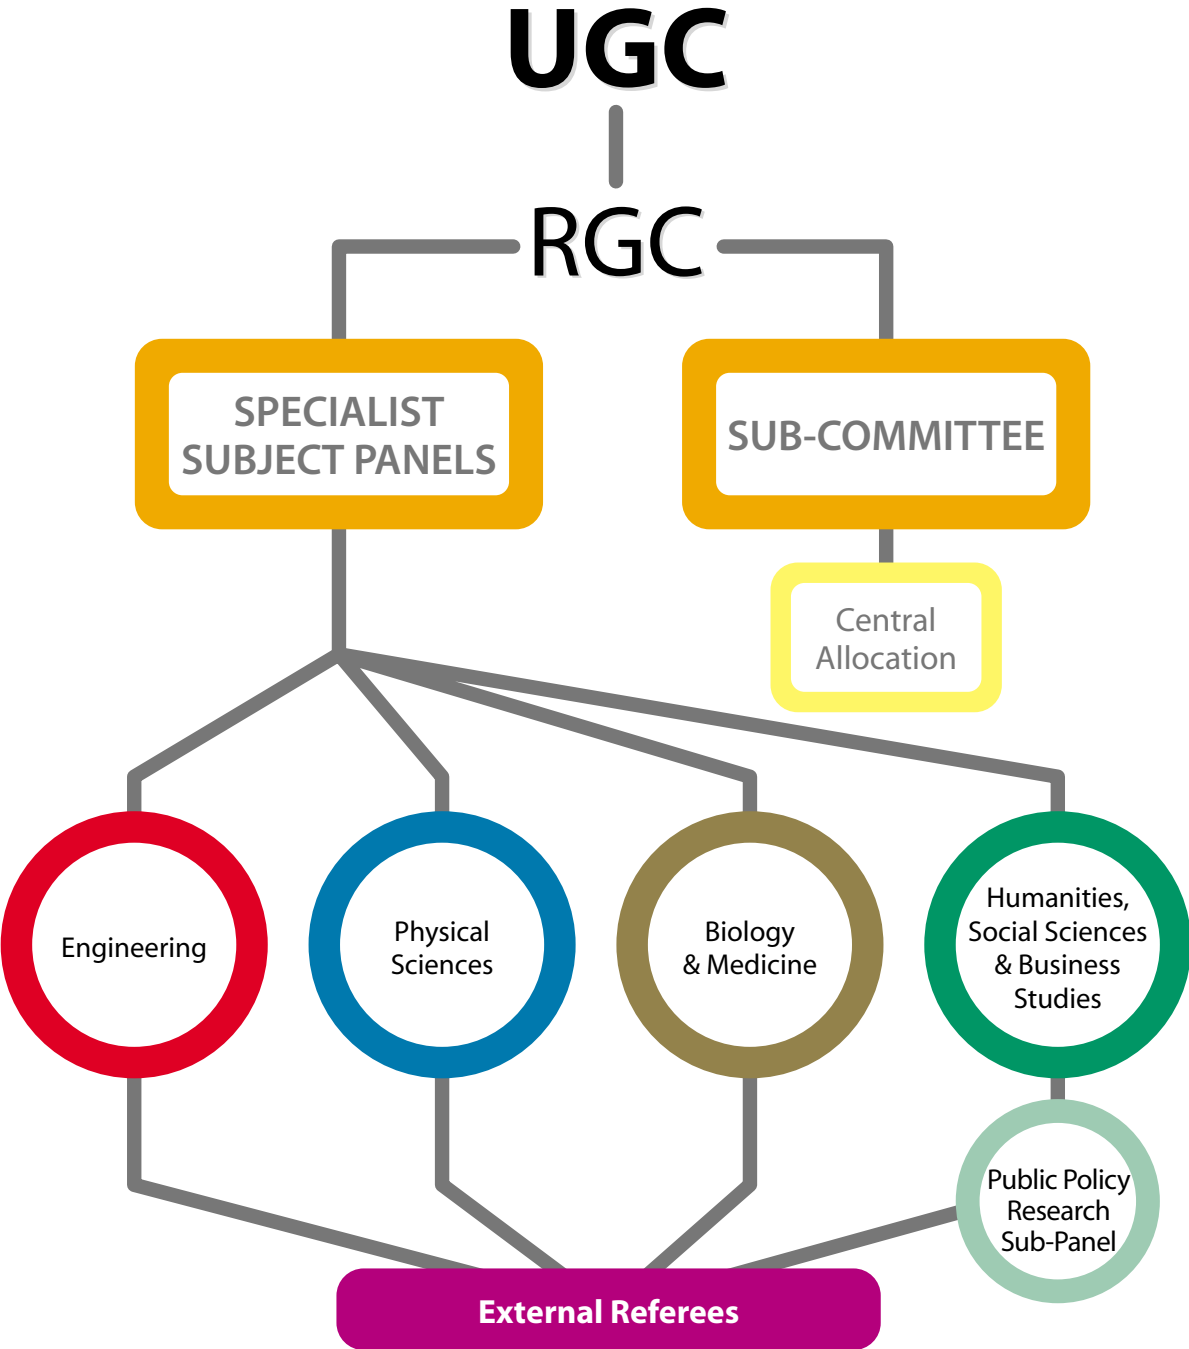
UGC

RGC

SPECIALIST SUBJECT PANELS

SUB-COMMITTEE

Central Allocation

Engineering

Physical Sciences

Biology & Medicine

Humanities, Social Sciences & Business Studies

Public Policy Research Sub-Panel

External Referees